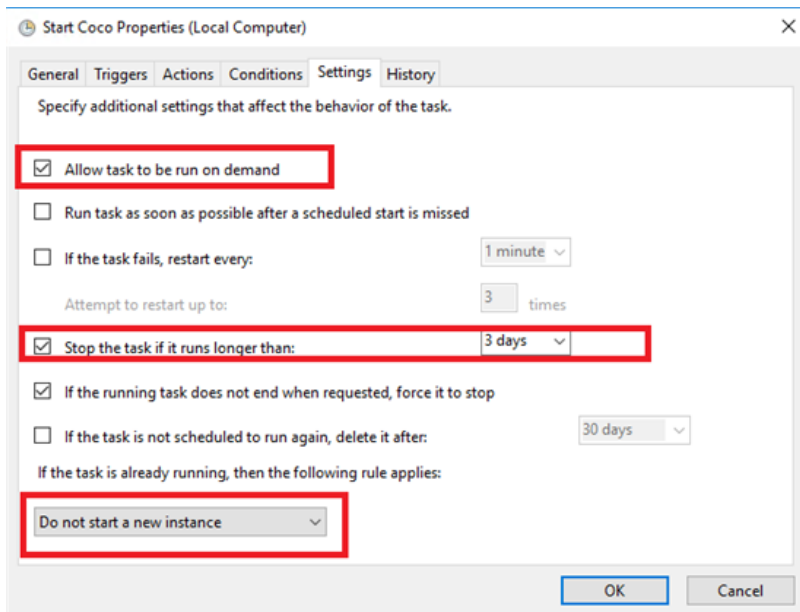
Start Coco Properties (Local Computer)

General Triggers Actions Conditions Settings History

Specify additional settings that affect the behavior of the task.

☑ Allow task to be run on demand

☐ Run task as soon as possible after a scheduled start is missed

☐ If the task fails, restart every: 1 minute

Attempt to restart up to: 3 times

☑ Stop the task if it runs longer than: 3 days

☑ If the running task does not end when requested, force it to stop

☐ If the task is not scheduled to run again, delete it after: 30 days

If the task is already running, then the following rule applies:

Do not start a new instance

OK Cancel